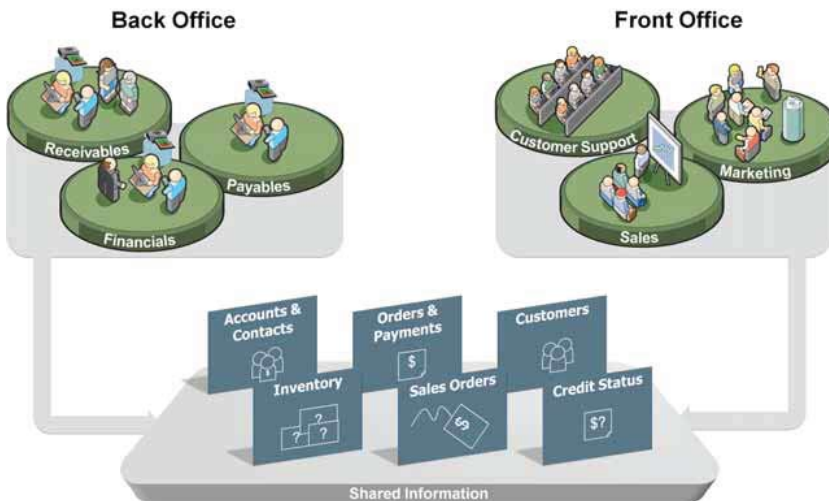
Back Office

Receivables

Payables

Financials

Front Office

Customer Support

Marketing

Sales

Accounts & Contacts

Orders & Payments

Customers

Inventory

Sales Orders

Credit Status

$?

Shared Information